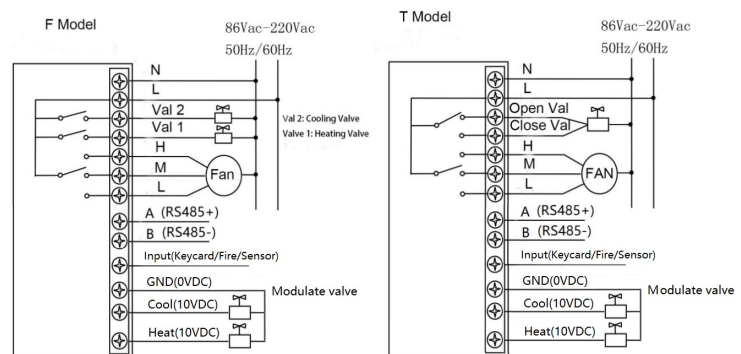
F Model

86Vac-220Vac
50Hz/60Hz

N
L
Val 2
Val 1
Val 2: Cooling Valve
Valve 1: Heating Valve
H
M
Fan
L
A (RS485+)
B (RS485-)
Input(Keycard/Fire/Sensor)
GND(0VDC)
Modulate valve
Cool(10VDC)
Heat(10VDC)

T Model

86Vac-220Vac
50Hz/60Hz

N
L
Open Val
Close Val
H
M
FAN
L
A (RS485+)
B (RS485-)
Input(Keycard/Fire/Sensor)
GND(0VDC)
Modulate valve
Cool(10VDC)
Heat(10VDC)